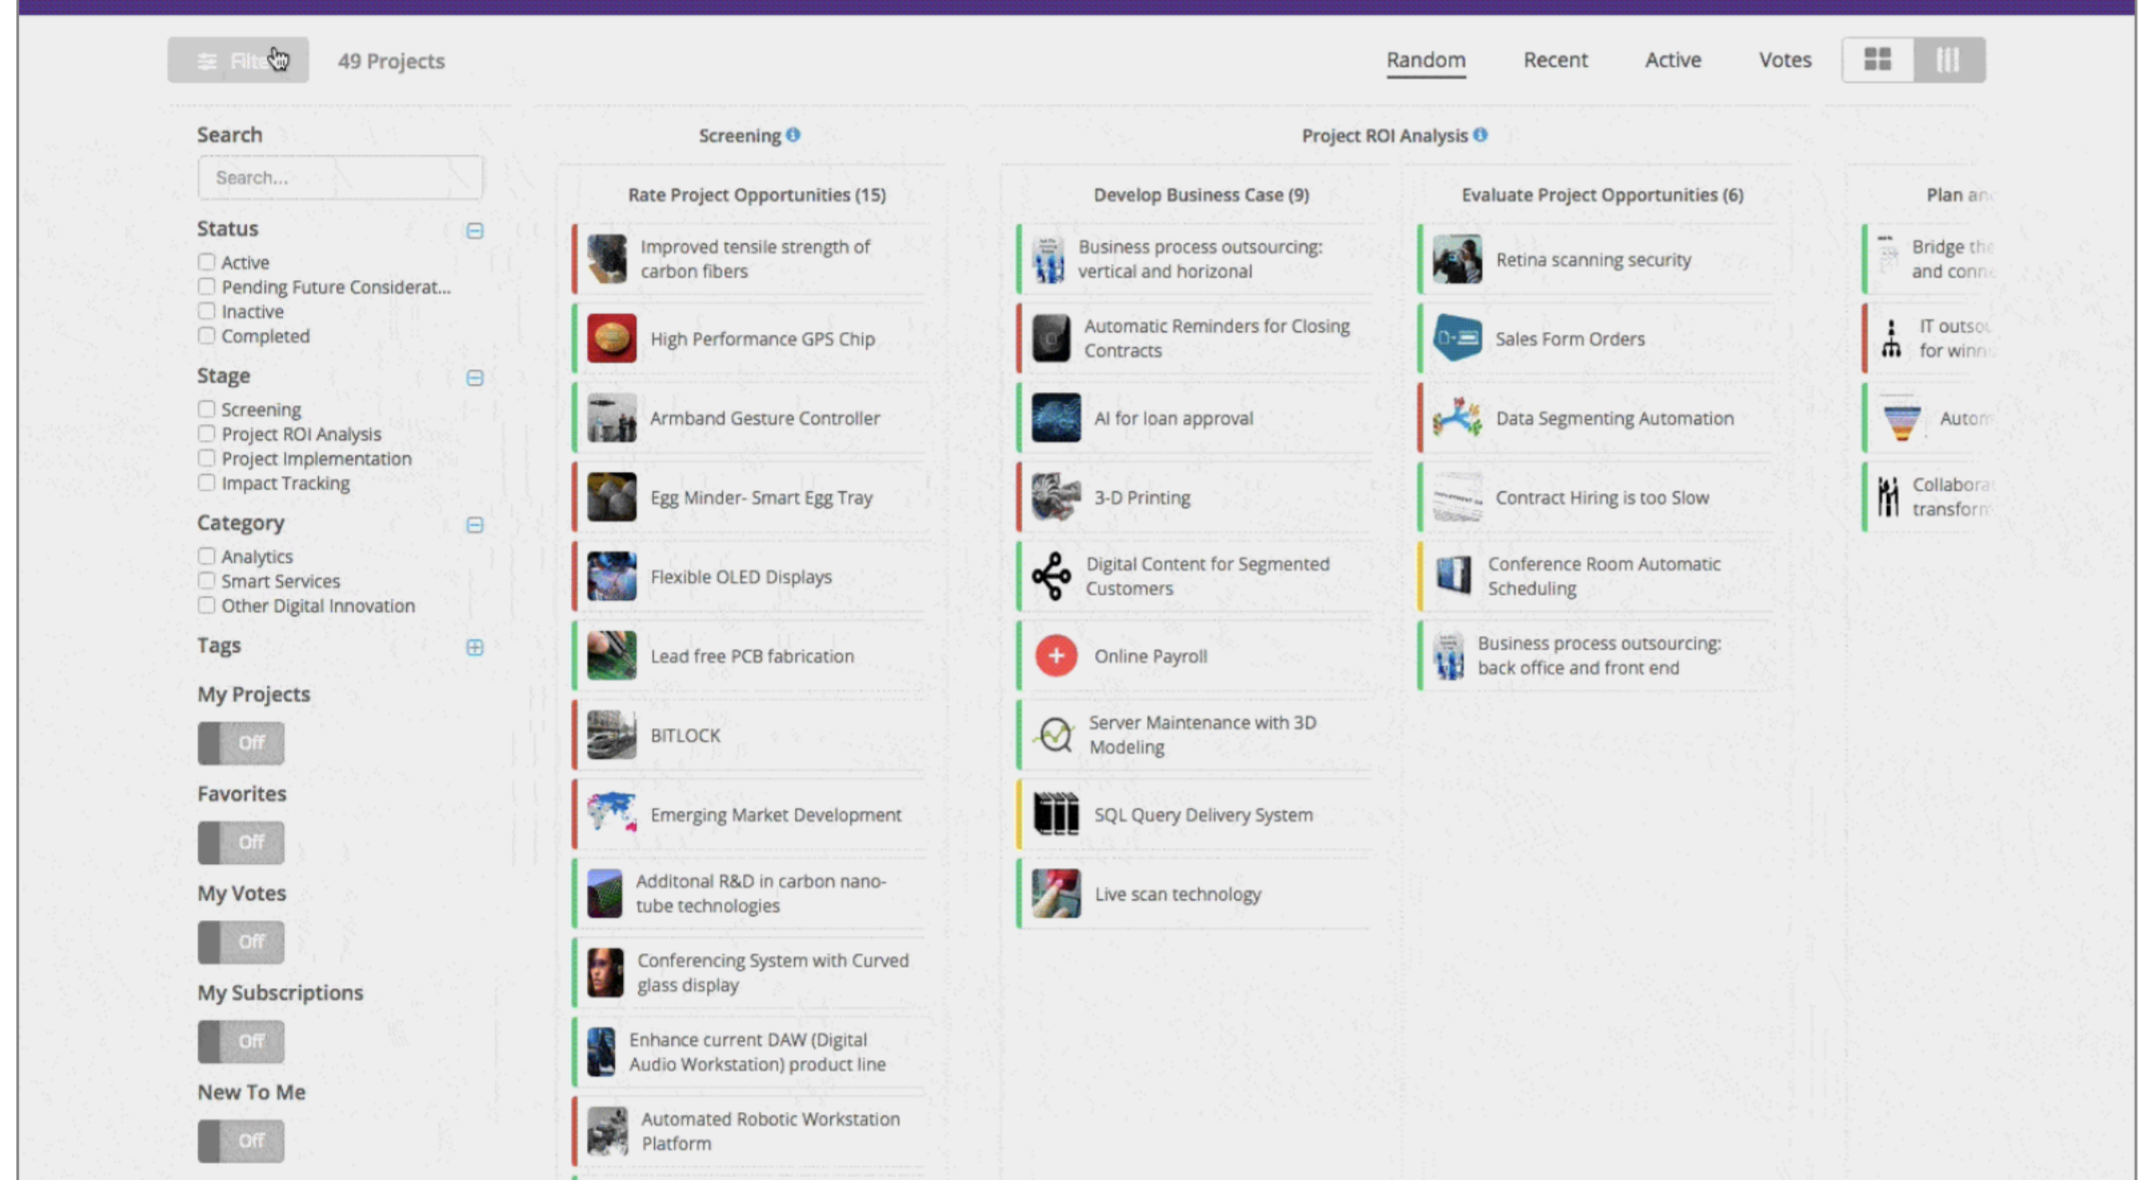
Filter 49 Projects

Random Recent Active Votes

Search

Search...

Status
Active
Pending Future Considerat...
Inactive
Completed

Stage
Screening
Project ROI Analysis
Project Implementation
Impact Tracking

Category
Analytics
Smart Services
Other Digital Innovation

Tags

My Projects
Off

Favorites
Off

My Votes
Off

My Subscriptions
Off

New To Me
Off

Screening

Rate Project Opportunities (15)

Improved tensile strength of carbon fibers

High Performance GPS Chip

Armband Gesture Controller

Egg Minder- Smart Egg Tray

Flexible OLED Displays

Lead free PCB fabrication

BITLOCK

Emerging Market Development

Additonal R&D in carbon nano-tube technologies

Conferencing System with Curved glass display

Enhance current DAW (Digital Audio Workstation) product line

Automated Robotic Workstation Platform

Project ROI Analysis

Develop Business Case (9)

Business process outsourcing: vertical and horizonal

Automatic Reminders for Closing Contracts

AI for loan approval

3-D Printing

Digital Content for Segmented Customers

Online Payroll

Server Maintenance with 3D Modeling

SQL Query Delivery System

Live scan technology

Evaluate Project Opportunities (6)

Retina scanning security

Sales Form Orders

Data Segmenting Automation

Contract Hiring is too Slow

Conference Room Automatic Scheduling

Business process outsourcing: back office and front end

Plan an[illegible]

Bridge the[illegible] and conn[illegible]

IT outso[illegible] for winn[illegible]

Autom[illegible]

Collabora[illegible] transform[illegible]